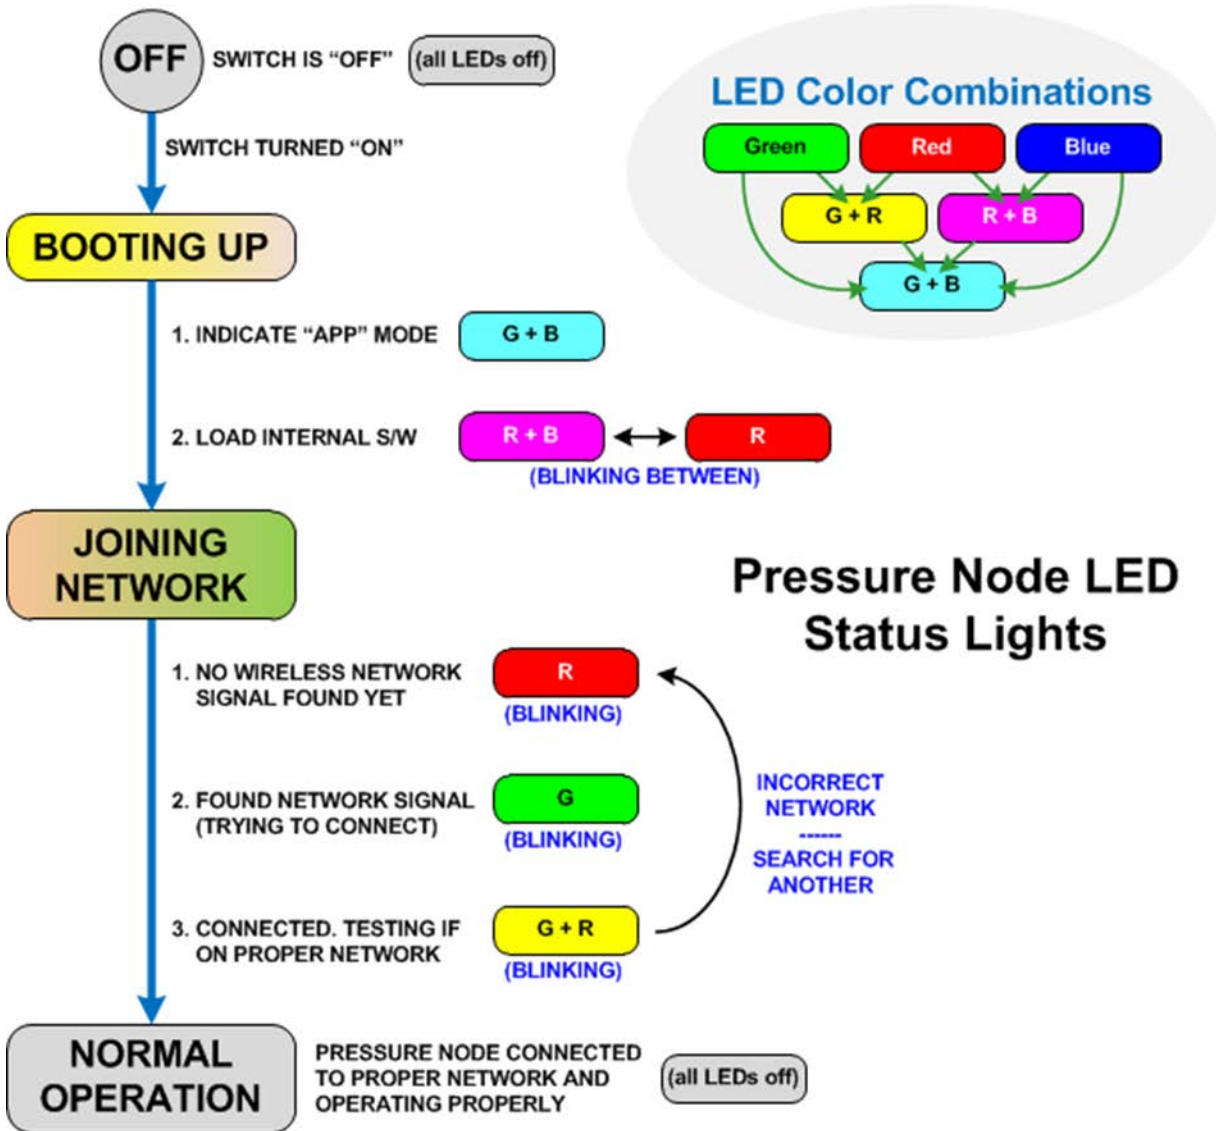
OFF SWITCH IS "OFF" (all LEDs off)

SWITCH TURNED "ON"

LED Color Combinations

Green Red Blue

G + R R + B

G + B

BOOTING UP

1. INDICATE "APP" MODE G + B

2. LOAD INTERNAL S/W R + B R

(BLINKING BETWEEN)

JOINING NETWORK

Pressure Node LED Status Lights

1. NO WIRELESS NETWORK SIGNAL FOUND YET R (BLINKING)

2. FOUND NETWORK SIGNAL (TRYING TO CONNECT) G (BLINKING)

INCORRECT NETWORK ------ SEARCH FOR ANOTHER

3. CONNECTED. TESTING IF ON PROPER NETWORK G + R (BLINKING)

NORMAL OPERATION

PRESSURE NODE CONNECTED TO PROPER NETWORK AND OPERATING PROPERLY (all LEDs off)